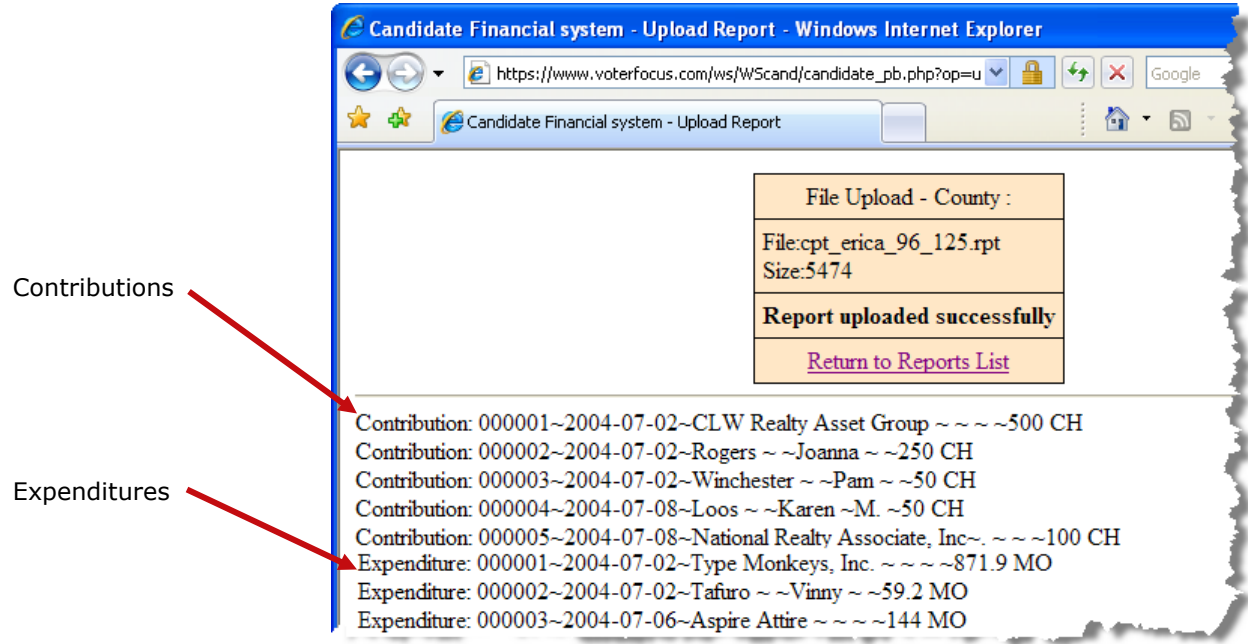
Candidate Financial system - Upload Report - Windows Internet Explorer

https://www.voterfocus.com/ws/WScand/candidate_pb.php?op=u

Google

Candidate Financial system - Upload Report

| File Upload - County : |
|---|
| File:cpt_erica_96_125.rpt Size:5474 |
| **Report uploaded successfully** |
| Return to Reports List |

Contributions

Expenditures

Contribution: 000001~2004-07-02~CLW Realty Asset Group ~ ~ ~ ~500 CH
Contribution: 000002~2004-07-02~Rogers ~ ~Joanna ~ ~250 CH
Contribution: 000003~2004-07-02~Winchester ~ ~Pam ~ ~50 CH
Contribution: 000004~2004-07-08~Loos ~ ~Karen ~M. ~50 CH
Contribution: 000005~2004-07-08~National Realty Associate, Inc~. ~ ~ ~100 CH
Expenditure: 000001~2004-07-02~Type Monkeys, Inc. ~ ~ ~ ~871.9 MO
Expenditure: 000002~2004-07-02~Tafuro ~ ~Vinny ~ ~59.2 MO
Expenditure: 000003~2004-07-06~Aspire Attire ~ ~ ~ ~144 MO